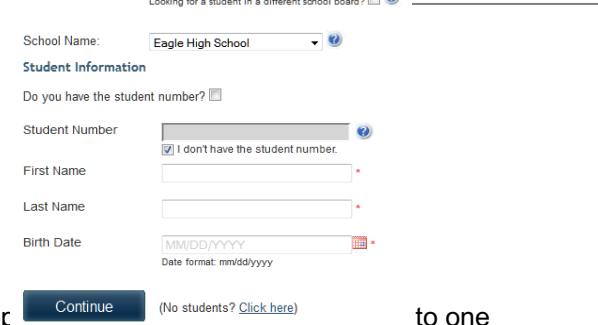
Looking for a student in a different school board?

School Name: Eagle High School

Student Information

Do you have the student number?

Student Number

I don't have the student number.

First Name *

Last Name *

Birth Date MM/DD/YYYY *

Date format: mm/dd/yyyy

r Continue (No students? Click here) to one